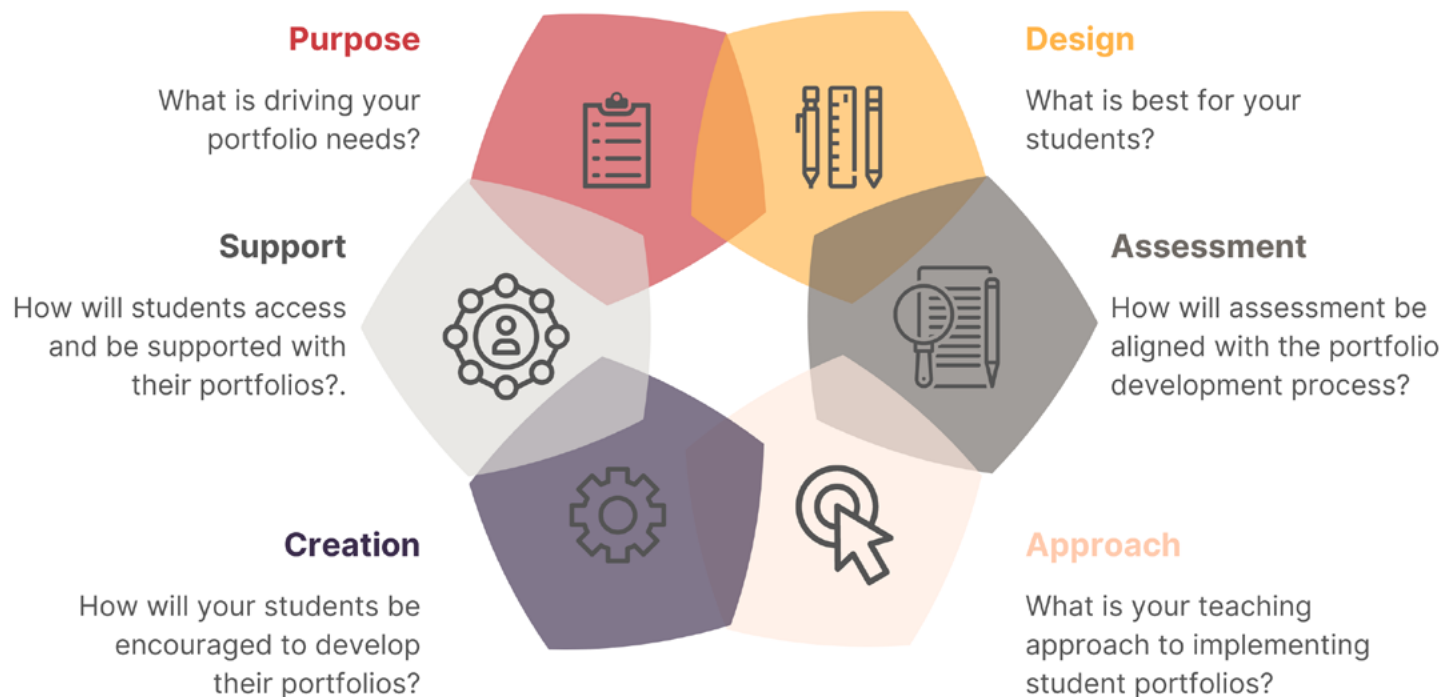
Purpose

What is driving your portfolio needs?

Design

What is best for your students?

Support

How will students access and be supported with their portfolios?.

Assessment

How will assessment be aligned with the portfolio development process?

Creation

How will your students be encouraged to develop their portfolios?

Approach

What is your teaching approach to implementing student portfolios?